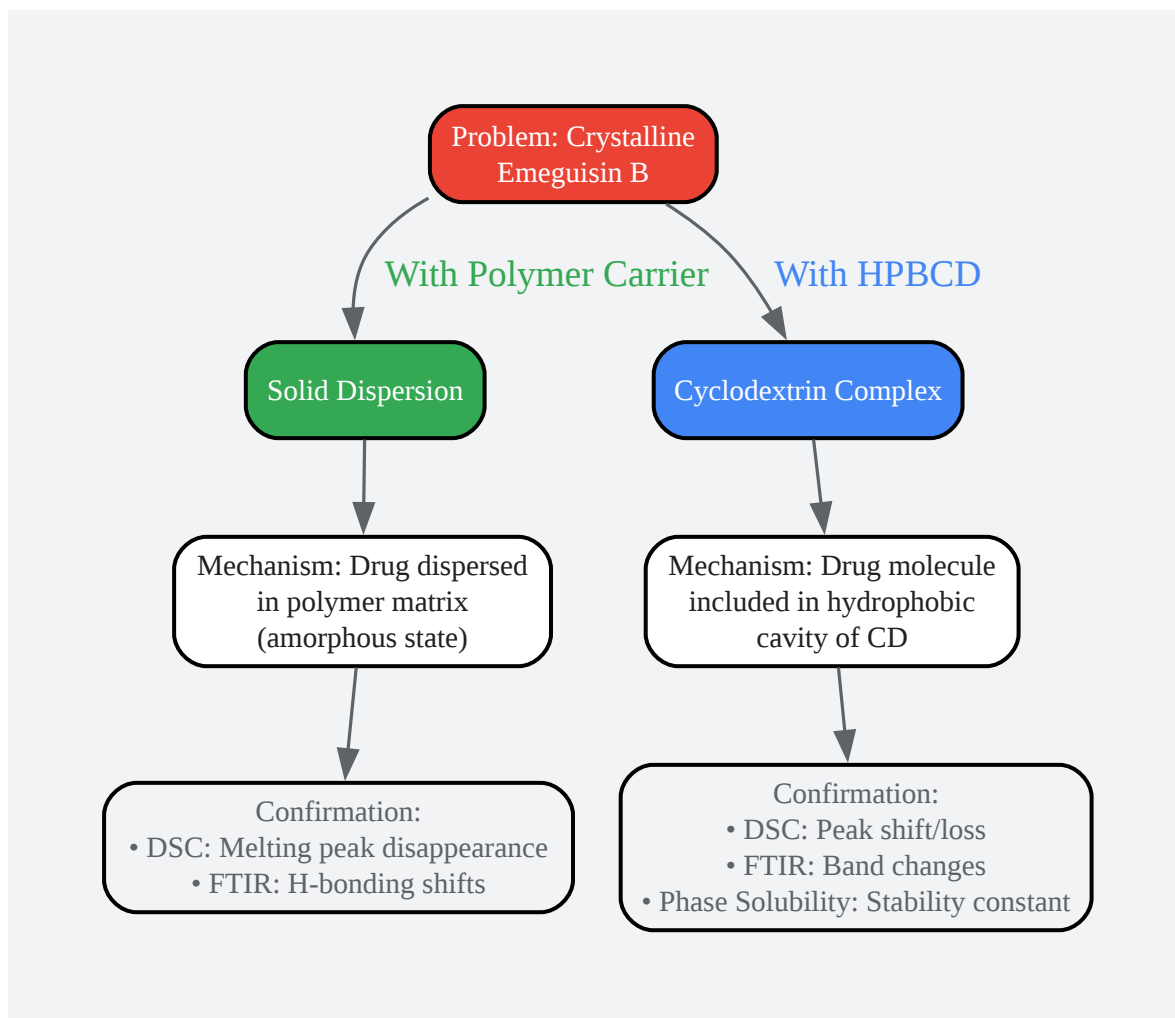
Problem: Crystalline Emeguisin B

With Polymer Carrier

With HPBCD

Solid Dispersion

Cyclodextrin Complex

Mechanism: Drug dispersed in polymer matrix (amorphous state)

Mechanism: Drug molecule included in hydrophobic cavity of CD

Confirmation:
• DSC: Melting peak disappearance
• FTIR: H-bonding shifts

Confirmation:
• DSC: Peak shift/loss
• FTIR: Band changes
• Phase Solubility: Stability constant